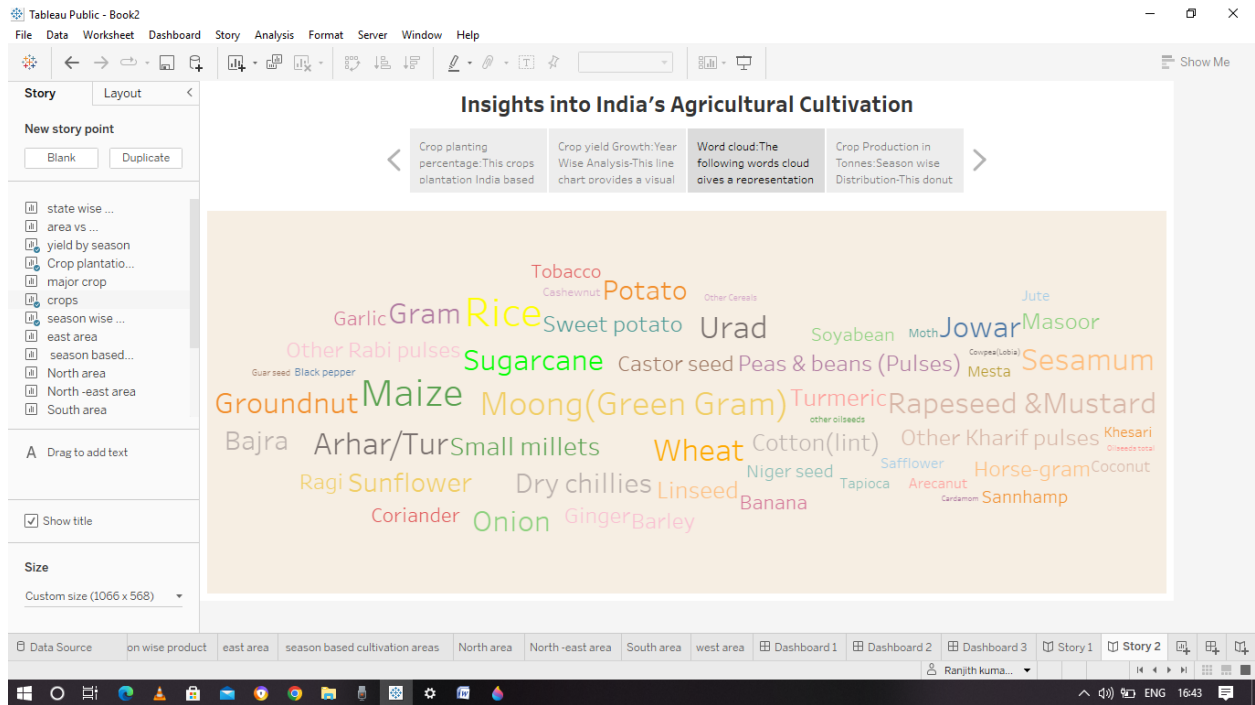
Tableau Public - Book2

File Data Worksheet Dashboard Story Analysis Format Server Window Help

Show Me

Story Layout

New story point

Blank Duplicate

state wise ...
area vs ...
yield by season
Crop plantatio...
major crop
crops
season wise ...
east area
season based...
North area
North -east area
South area

A Drag to add text

Show title

Size

Custom size (1066 x 568)

Insights into India's Agricultural Cultivation

Crop planting percentage:This crops plantation India based

Crop yield Growth:Year Wise Analysis-This line chart provides a visual

Word cloud:The following words cloud gives a representation

Crop Production in Tonnes:Season wise Distribution-This donut

Tobacco
Cashewnut Potato Other Cereals Jute
Garlic Gram Rice Sweet potato Urad Soyabean Moth Jowar Masoor
Other Rabi pulses Sugarcane Castor seed Peas & beans (Pulses) Cowpea(Lobia) Sesamum
Guar seed Black pepper Mesta
Maize Turmeric
Groundnut Moong(Green Gram) other oilseeds Rapeseed &Mustard
Bajra Arhar/Tur Small millets Cotton(lint) Other Kharif pulses Khesari
Wheat Oilseeds total
Niger seed Safflower Horse-gram Coconut
Ragi Sunflower Dry chillies Tapioca Arecanut
Linseed Cardamom Sannhamp
Banana
Coriander Onion Ginger Barley

Data Source on wise product east area season based cultivation areas North area North -east area South area west area Dashboard 1 Dashboard 2 Dashboard 3 Story 1 Story 2

Ranjith kuma...

ENG 16:43